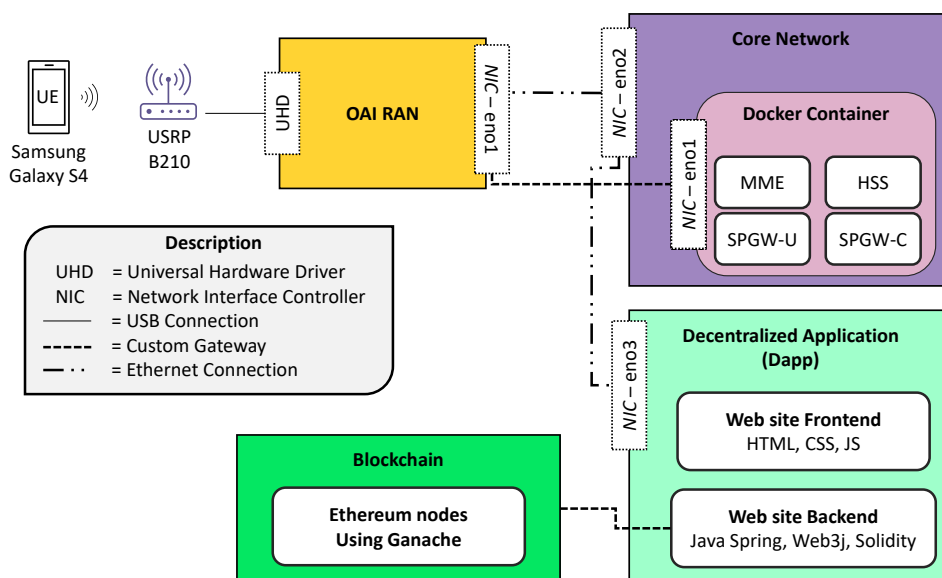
UE

Samsung Galaxy S4

USRP B210

UHD

OAI RAN

NIC – eno1

NIC – eno2

Core Network

Docker Container

NIC – eno1

MME

HSS

SPGW-U

SPGW-C

Description

UHD = Universal Hardware Driver

NIC = Network Interface Controller

= USB Connection

= Custom Gateway

= Ethernet Connection

NIC – eno3

Decentralized Application (Dapp)

Web site Frontend
HTML, CSS, JS

Blockchain

Ethereum nodes Using Ganache

Web site Backend
Java Spring, Web3j, Solidity